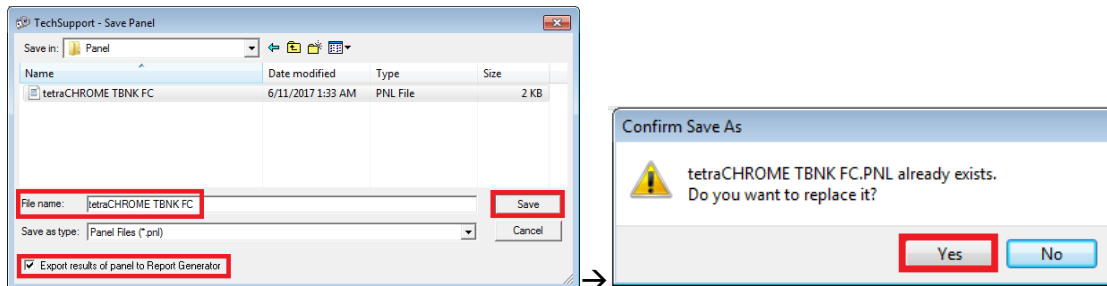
TechSupport - Save Panel

Save in: Panel

| Name | Date modified | Type | Size |
|---|---|---|---|
| tetraCHROME TBNK FC | 6/11/2017 1:33 AM | PNL File | 2 KB |

File name: tetraCHROME TBNK FC
Save

Save as type: Panel Files (*.pnl)
Cancel

Export results of panel to Report Generator

→

Confirm Save As

tetraCHROME TBNK FC.PNL already exists.
Do you want to replace it?

Yes
No